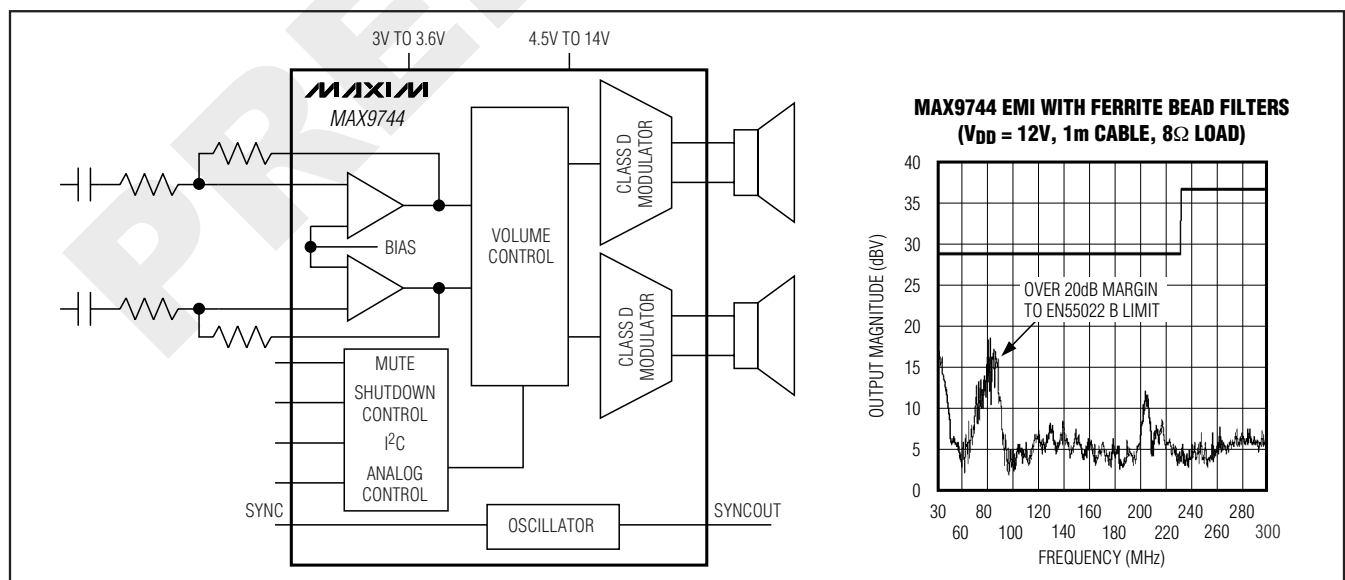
3V TO 3.6V

4.5V TO 14V

MAXIM

MAX9744

BIAS

VOLUME CONTROL

CLASS D MODULATOR

CLASS D MODULATOR

MUTE

SHUTDOWN CONTROL

$I^2C$

ANALOG CONTROL

SYNC

OSCILLATOR

SYNCOUT

MAX9744 EMI WITH FERRITE BEAD FILTERS ($V_{DD}$ = 12V, 1m CABLE, 8Ω LOAD)

OUTPUT MAGNITUDE (dBV)

40
35
30
25
20
15
10
5
0

OVER 20dB MARGIN TO EN55022 B LIMIT

30 60 80 100 120 140 160 180 200 220 240 260 280 300

FREQUENCY (MHz)